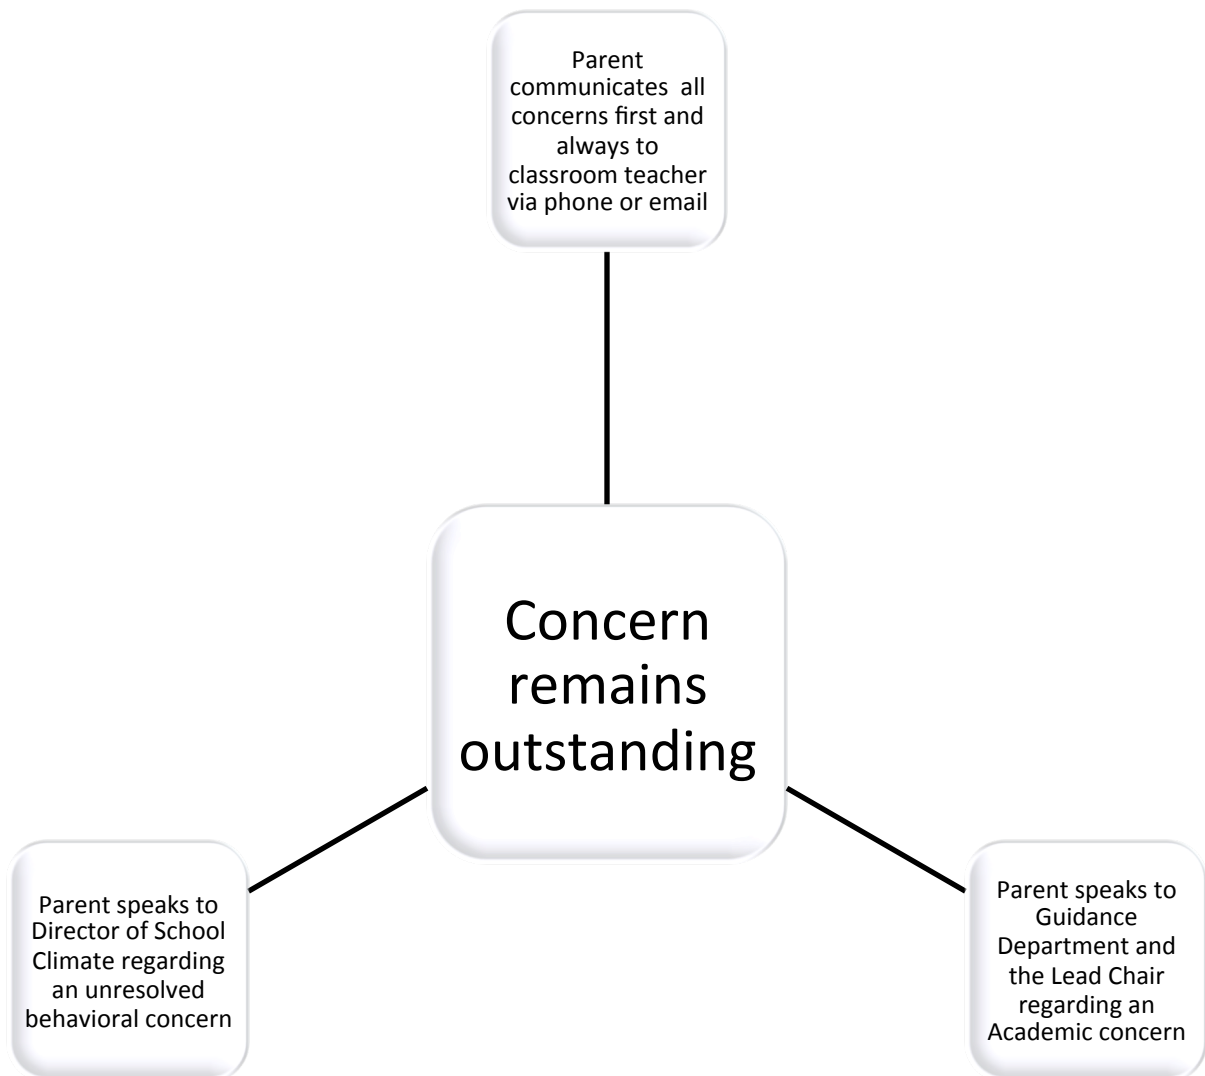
Parent communicates all concerns first and always to classroom teacher via phone or email

Concern remains outstanding

Parent speaks to Director of School Climate regarding an unresolved behavioral concern

Parent speaks to Guidance Department and the Lead Chair regarding an Academic concern